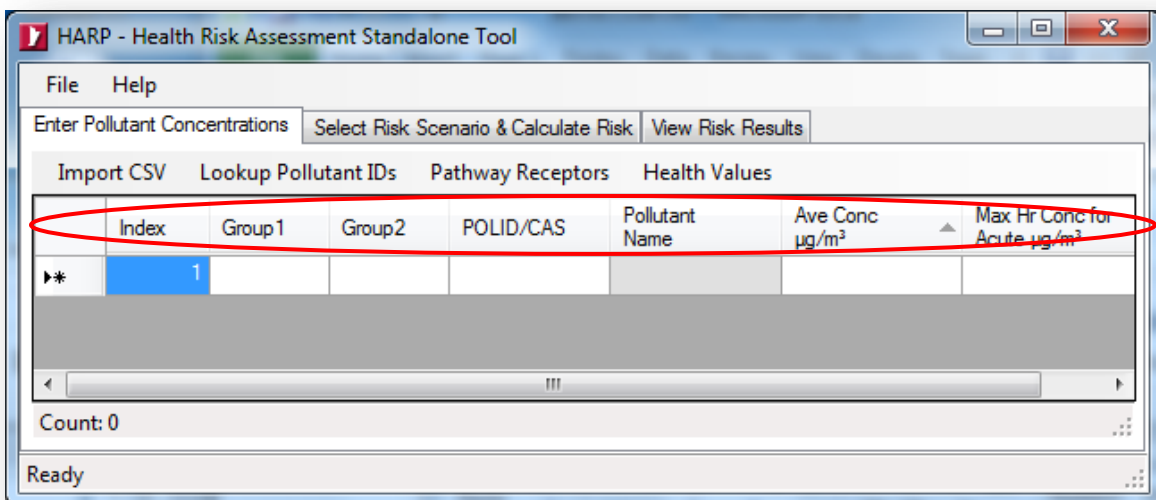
HARP - Health Risk Assessment Standalone Tool

File Help

Enter Pollutant Concentrations | Select Risk Scenario & Calculate Risk | View Risk Results

Import CSV Lookup Pollutant IDs Pathway Receptors Health Values

| | Index | Group1 | Group2 | POLID/CAS | Pollutant Name | Ave Conc µg/m³ | Max Hr Conc for Acute µg/m³ |
|---|---|---|---|---|---|---|---|
| ▸* | 1 | | | | | | |

Count: 0

Ready